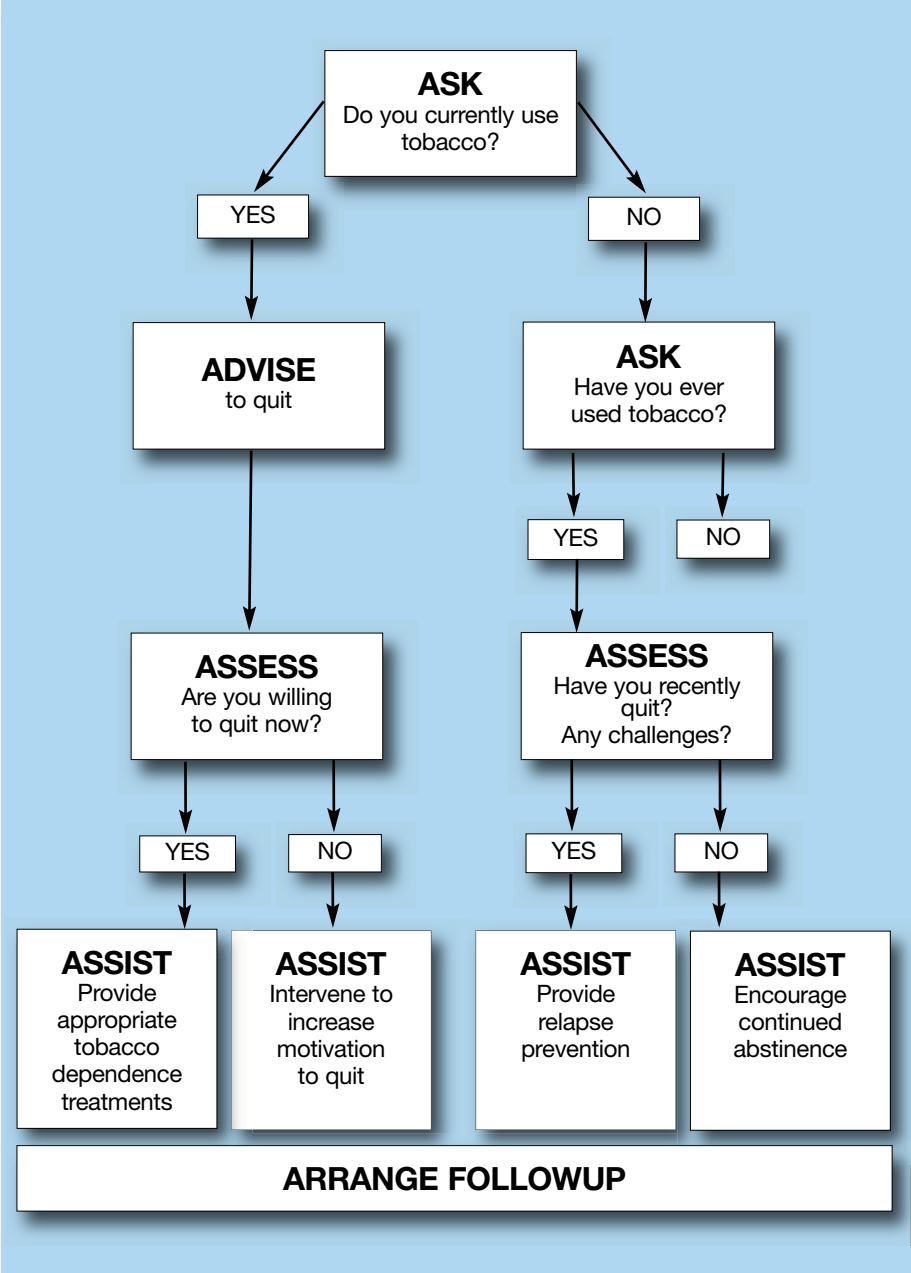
ASK
Do you currently use tobacco?

YES

NO

ADVISE
to quit

ASK
Have you ever used tobacco?

YES

NO

ASSESS
Are you willing to quit now?

ASSESS
Have you recently quit? Any challenges?

YES

NO

YES

NO

ASSIST
Provide appropriate tobacco dependence treatments

ASSIST
Intervene to increase motivation to quit

ASSIST
Provide relapse prevention

ASSIST
Encourage continued abstinence

ARRANGE FOLLOWUP